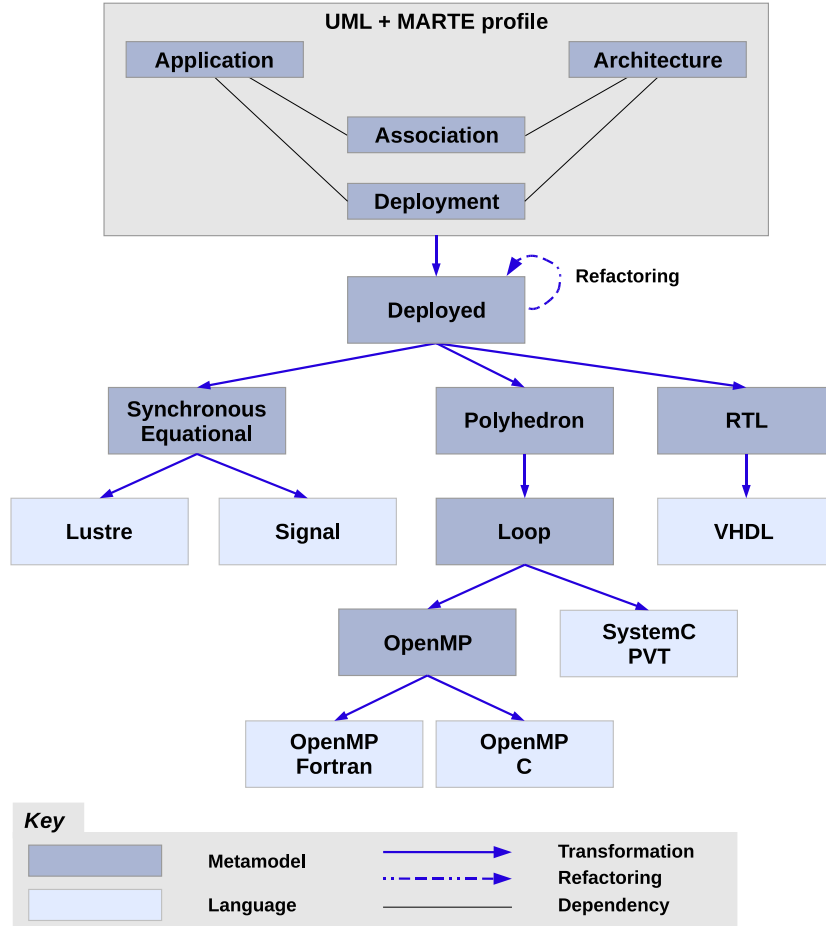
UML + MARTE profile

Application

Architecture

Association

Deployment

Refactoring

Deployed

Synchronous Equational

Polyhedron

RTL

Lustre

Signal

Loop

VHDL

OpenMP

SystemC PVT

OpenMP Fortran

OpenMP C

Key

Metamodel

Language

Transformation

Refactoring

Dependency